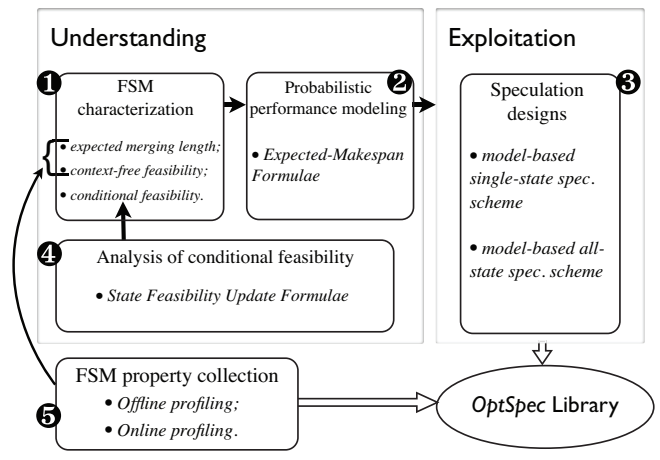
Understanding

❶ FSM characterization

• expected merging length;
• context-free feasibility;
• conditional feasibility.

Probabilistic performance modeling ❷

• Expected-Makespan Formulae

❹ Analysis of conditional feasibility

• State Feasibility Update Formulae

Exploitation

Speculation designs ❸

• model-based single-state spec. scheme

• model-based all-state spec. scheme

❺ FSM property collection

• Offline profiling;
• Online profiling.

OptSpec Library